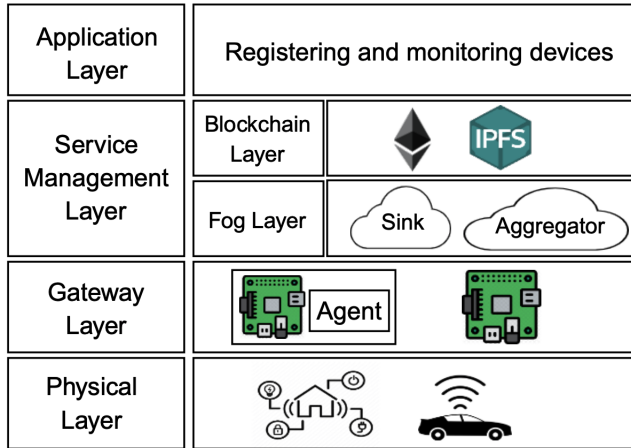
| Application Layer | Registering and monitoring devices | |
|---|---|---|
| Service Management Layer | Blockchain Layer | IPFS |
| | Fog Layer | Sink Aggregator |
| Gateway Layer | Agent | |
| Physical Layer | | |